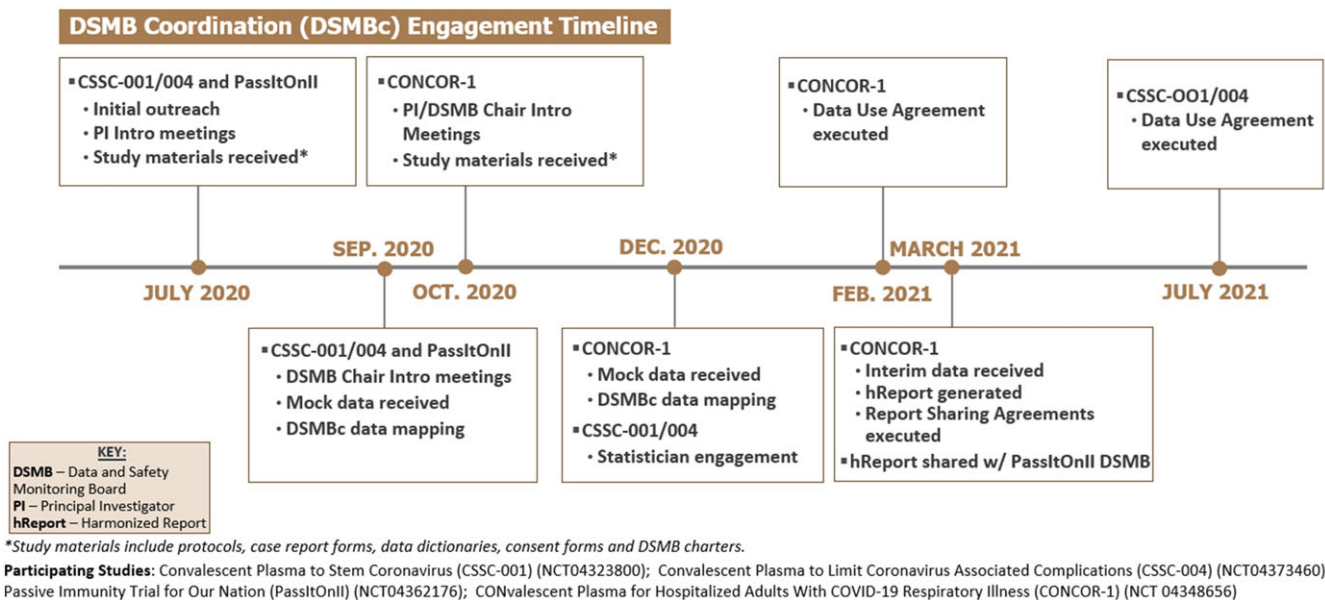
DSMB Coordination (DSMBc) Engagement Timeline

▪ CSSC-001/004 and PassItOnII
• Initial outreach
• PI Intro meetings
• Study materials received*

▪ CONCOR-1
• PI/DSMB Chair Intro Meetings
• Study materials received*

▪ CONCOR-1
• Data Use Agreement executed

▪ CSSC-OO1/004
• Data Use Agreement executed

JULY 2020

SEP. 2020

OCT. 2020

DEC. 2020

FEB. 2021

MARCH 2021

JULY 2021

▪ CSSC-001/004 and PassItOnII
• DSMB Chair Intro meetings
• Mock data received
• DSMBc data mapping

▪ CONCOR-1
• Mock data received
• DSMBc data mapping
▪ CSSC-001/004
• Statistician engagement

▪ CONCOR-1
• Interim data received
• hReport generated
• Report Sharing Agreements executed
▪ hReport shared w/ PassItOnII DSMB

KEY:
DSMB – Data and Safety Monitoring Board
PI – Principal Investigator
hReport – Harmonized Report

*Study materials include protocols, case report forms, data dictionaries, consent forms and DSMB charters.

Participating Studies: Convalescent Plasma to Stem Coronavirus (CSSC-001) (NCT04323800); Convalescent Plasma to Limit Coronavirus Associated Complications (CSSC-004) (NCT04373460) Passive Immunity Trial for Our Nation (PassItOnII) (NCT04362176); CONvalescent Plasma for Hospitalized Adults With COVID-19 Respiratory Illness (CONCOR-1) (NCT 04348656)